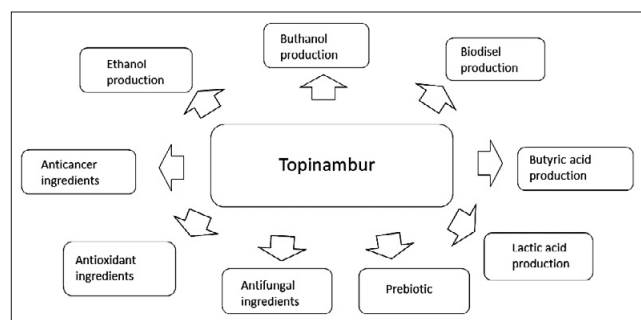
Buthanol production

Ethanol production

Biodisel production

Anticancer ingredients

Topinambur

Butyric acid production

Lactic acid production

Antioxidant ingredients

Antifungal ingredients

Prebiotic